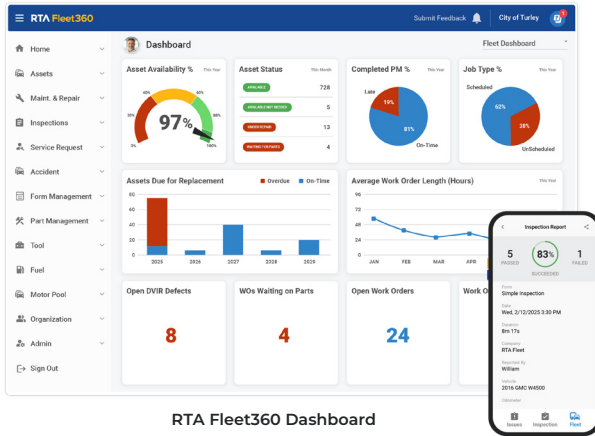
RTA Fleet360

Submit Feedback

City of Turley

Home

Assets

Maint. & Repair

Inspections

Service Request

Accident

Form Management

Part Management

Tool

Fuel

Motor Pool

Organization

Admin

Sign Out

Dashboard

Fleet Dashboard

Asset Availability %

This Year

0%

20%

40%

60%

80%

100%

97%

Asset Status

This Month

AVAILABLE 728

AVAILABLE NOT RATED 5

UNDER REPAIR 13

WAITING FOR PARTS 4

Completed PM %

This Year

Late

19%

81%

On-Time

Job Type %

This Year

Scheduled

62%

38%

UnScheduled

Assets Due for Replacement

Overdue

On-Time

80

60

40

20

0

2025

2026

2027

2028

2029

Average Work Order Length (Hours)

This Year

96

72

48

24

0

JAN

FEB

MAR

APR

Open DVIR Defects

8

WOs Waiting on Parts

4

Open Work Orders

24

Work O

Inspection Report

5

PASSED

83%

SUCCEEDED

1

FAILED

Form

Simple Inspection

Date

Wed, 2/12/2025 3:30 PM

Duration

8m 17s

Company

RTA Fleet

Reported By

William

Vehicle

2016 GMC W4500

Odometer

Issues

Inspection

Fleet

RTA Fleet360 Dashboard